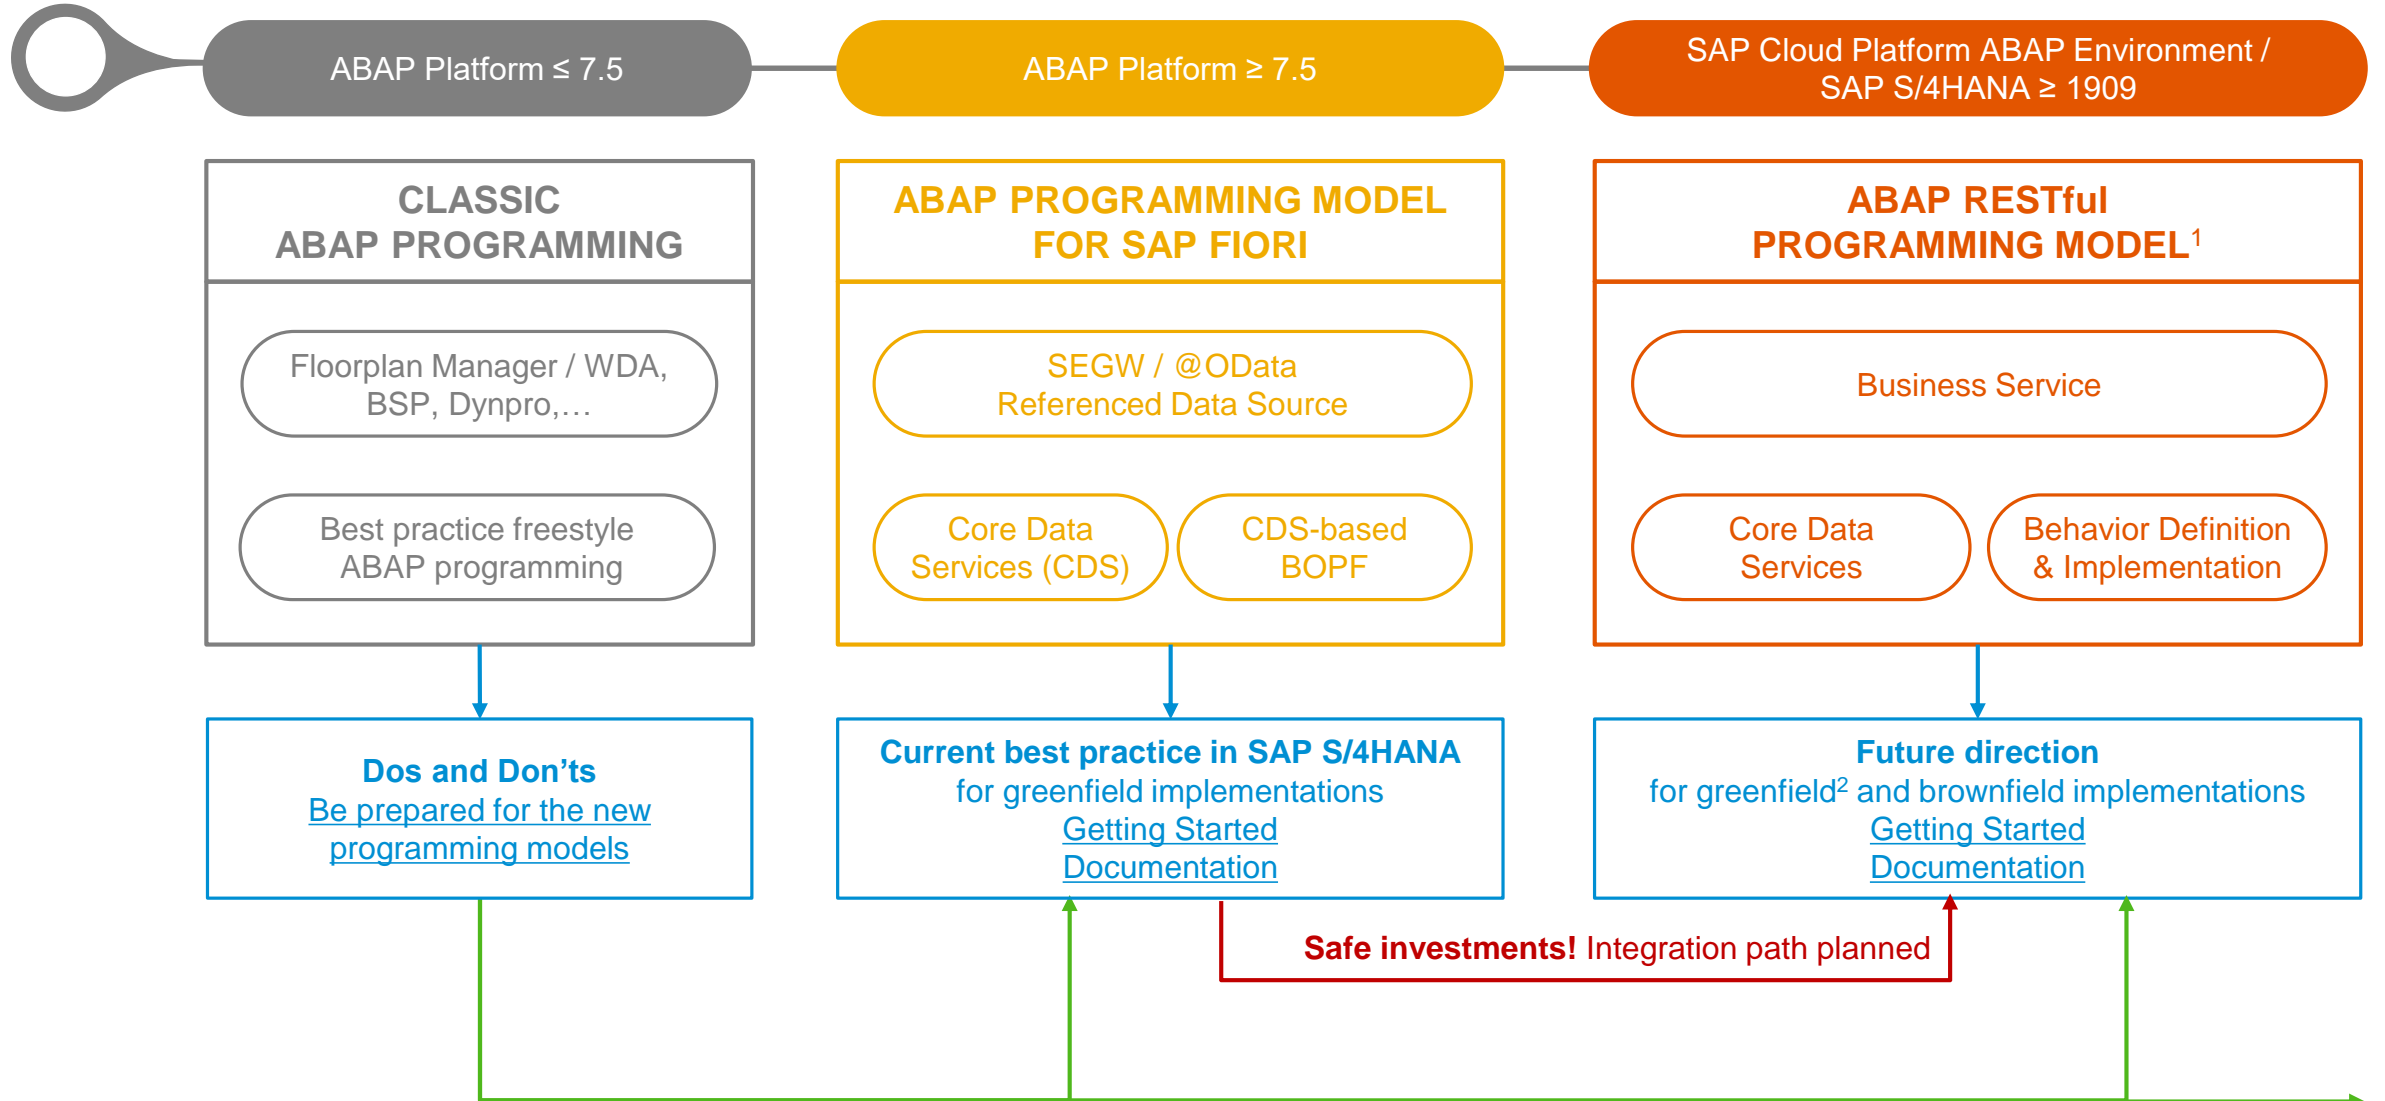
ABAP Platform ≤ 7.5

ABAP Platform ≥ 7.5

SAP Cloud Platform ABAP Environment / SAP S/4HANA ≥ 1909

CLASSIC ABAP PROGRAMMING

Floorplan Manager / WDA, BSP, Dynpro,…

Best practice freestyle ABAP programming

ABAP PROGRAMMING MODEL FOR SAP FIORI

SEGW / @OData Referenced Data Source

Core Data Services (CDS)

CDS-based BOPF

ABAP RESTful PROGRAMMING MODEL$^1$

Business Service

Core Data Services

Behavior Definition & Implementation

Dos and Don'ts
Be prepared for the new programming models

Current best practice in SAP S/4HANA
for greenfield implementations
Getting Started
Documentation

Future direction
for greenfield$^2$ and brownfield implementations
Getting Started
Documentation

Safe investments! Integration path planned